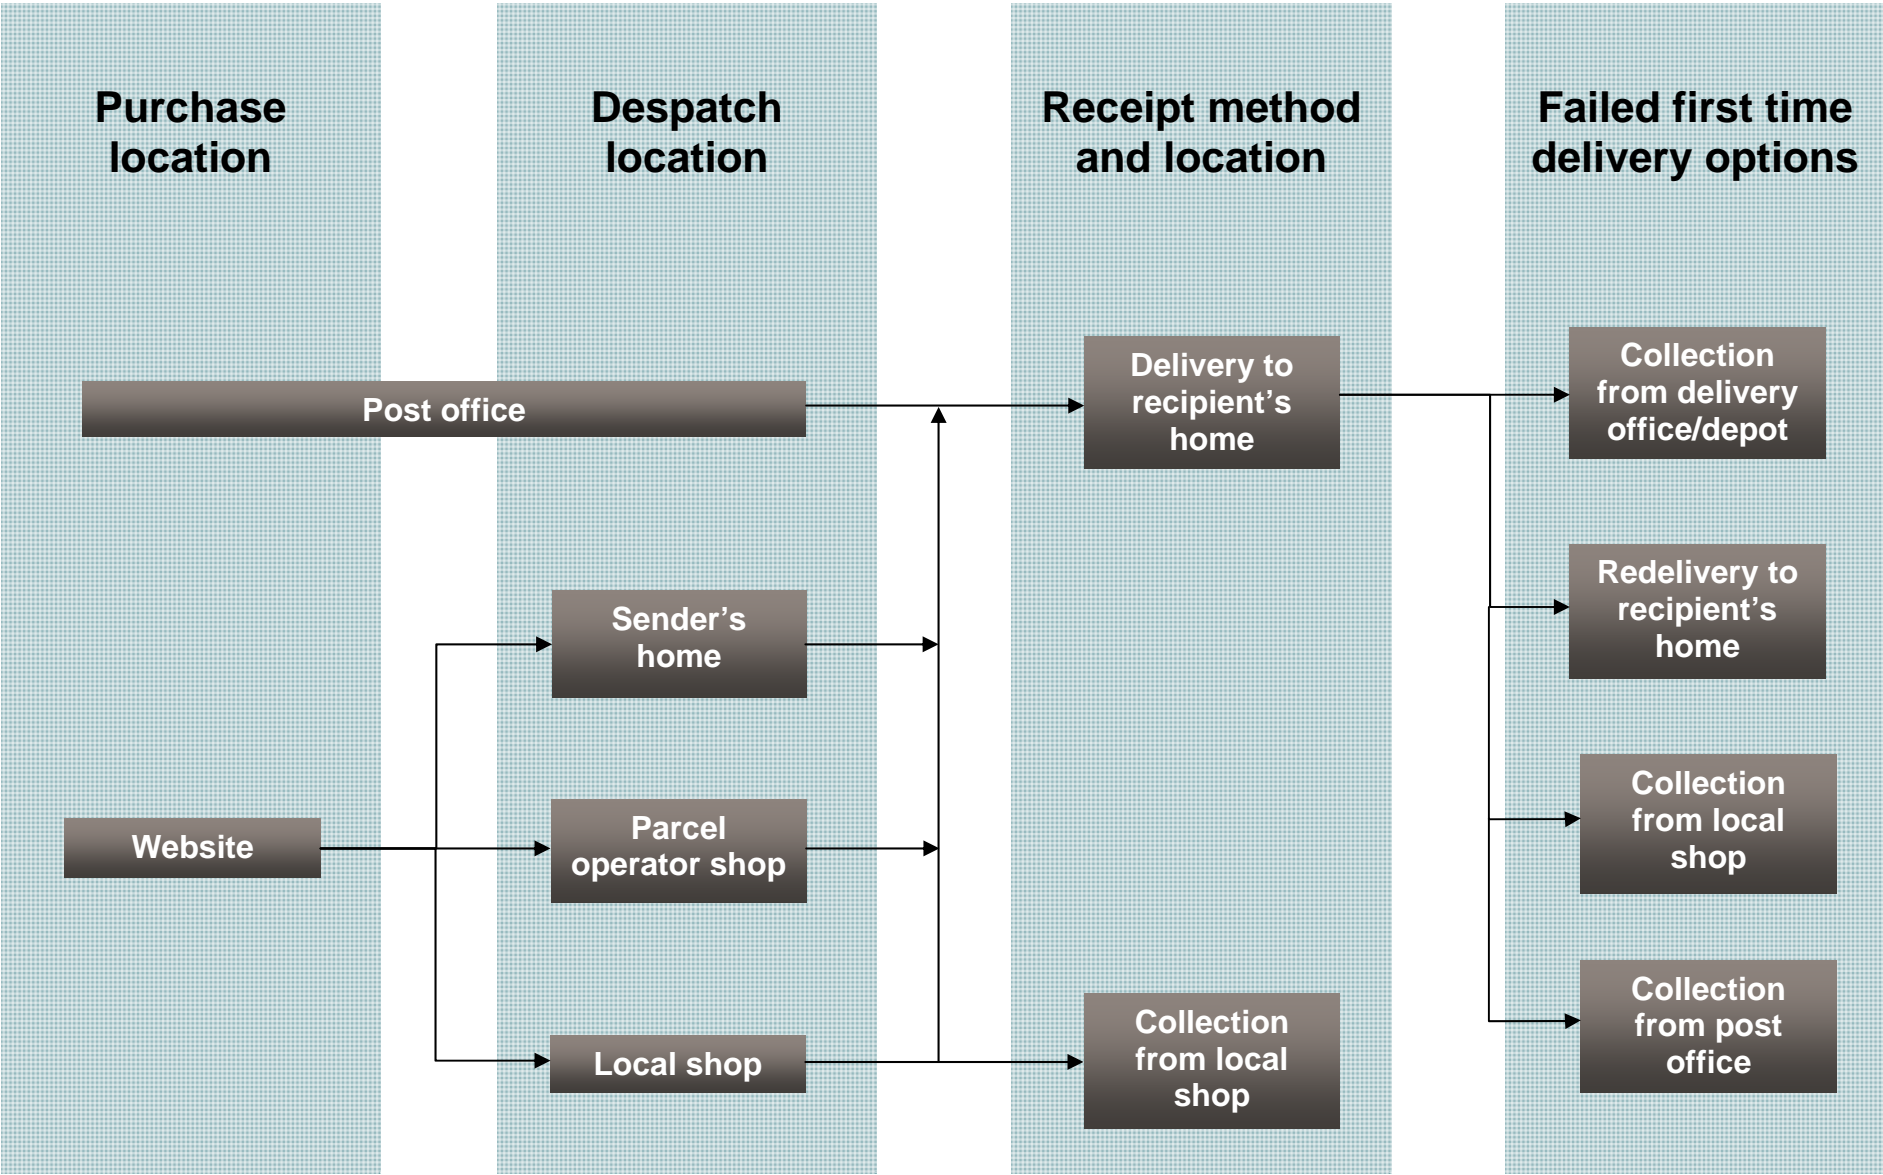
Purchase location

Despatch location

Receipt method and location

Failed first time delivery options

Post office

Delivery to recipient's home

Collection from delivery office/depot

Redelivery to recipient's home

Sender's home

Parcel operator shop

Website

Collection from local shop

Local shop

Collection from local shop

Collection from post office